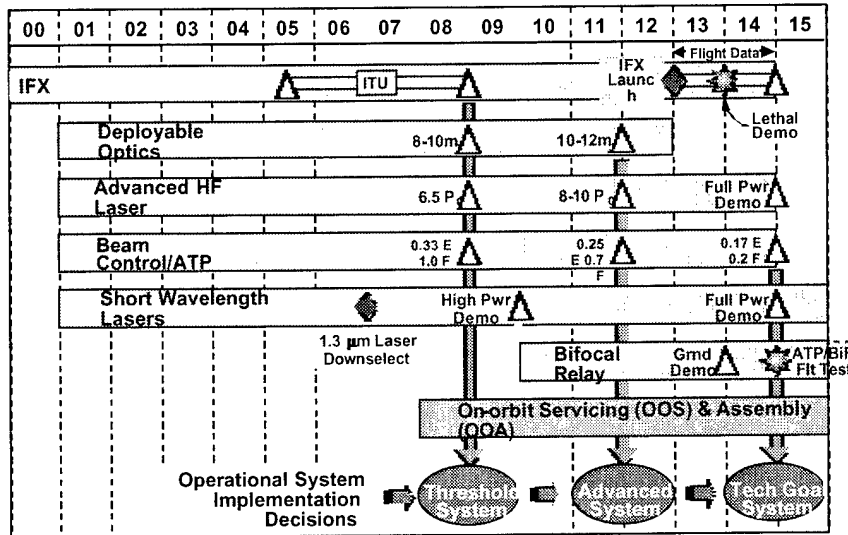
00 01 02 03 04 05 06 07 08 09 10 11 12 13 14 15

Flight Data

IFX

ITU

IFX Launch

Lethal Demo

Deployable Optics

8-10m

10-12m

Advanced HF Laser

6.5 P

8-10 P

Full Pwr Demo

Beam Control/ATP

0.33 E 1.0 F

0.25 E 0.7 F

0.17 E 0.2 F

Short Wavelength Lasers

High Pwr Demo

Full Pwr Demo

1.3 µm Laser Downselect

Bifocal Relay

Grnd Demo

ATP/BiF Flt Test

On-orbit Servicing (OOS) & Assembly (OOA)

Operational System Implementation Decisions

Threshold System

Advanced System

Tech Goal System